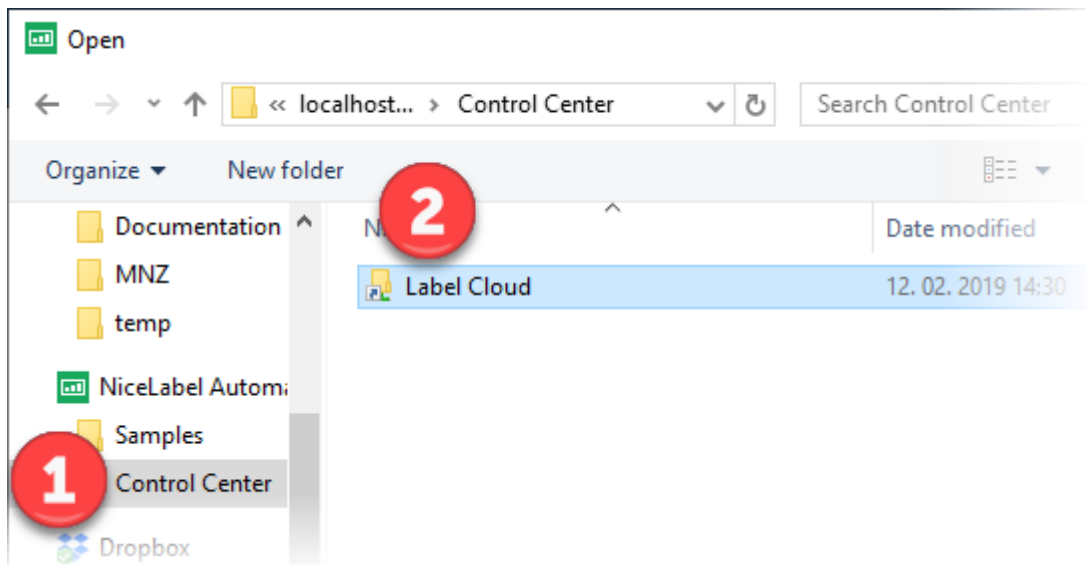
Open

« localhost... › Control Center

Search Control Center

Organize ▾ New folder

Documentation
MNZ
temp
NiceLabel Automa
Samples
Control Center
Dropbox

1
2

N
Date modified

Label Cloud 12. 02. 2019 14:30